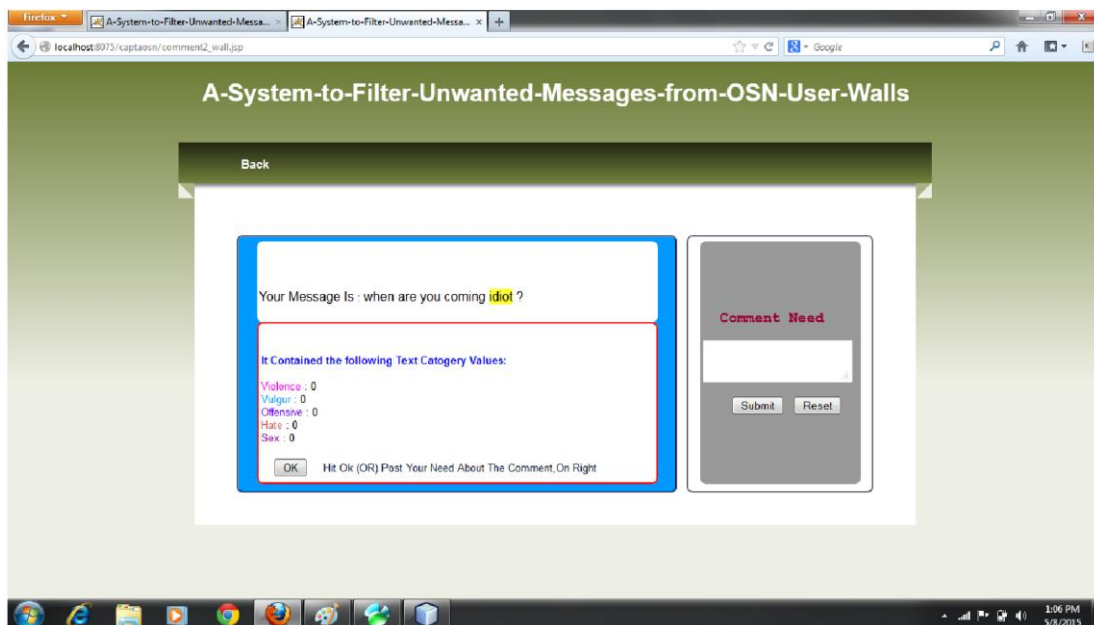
Firefox
A-System-to-Filter-Unwanted-Messa...
A-System-to-Filter-Unwanted-Messa...
localhost:8075/captaosn/comment2_wall.jsp
Google

A-System-to-Filter-Unwanted-Messages-from-OSN-User-Walls

Back

Your Message Is : when are you coming idiot ?

It Contained the following Text Catogery Values:

Violence : 0
Vulgur : 0
Offensive : 0
Hate : 0
Sex : 0

OK Hit Ok (OR) Post Your Need About The Comment,On Right

Comment Need

Submit Reset

1:06 PM
5/8/2015